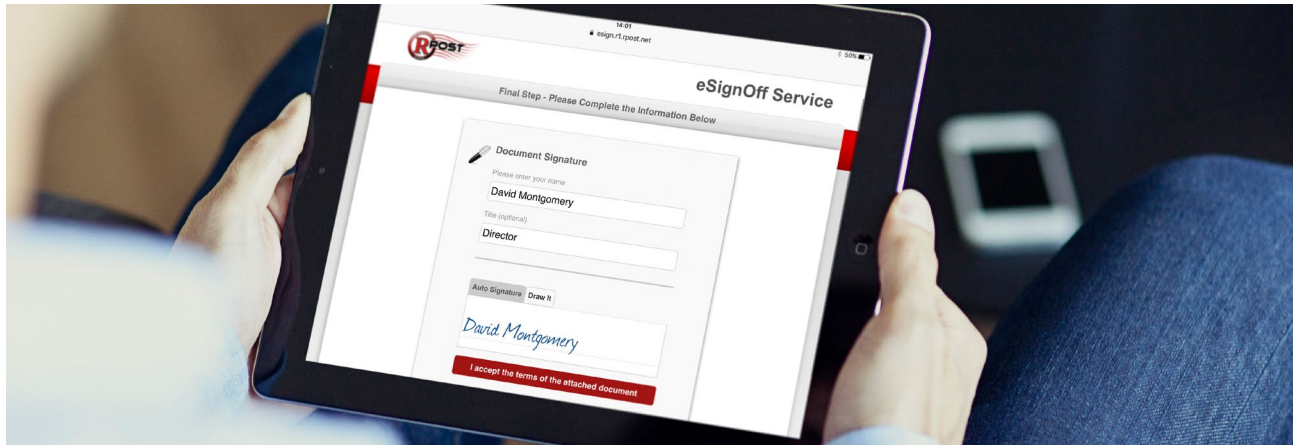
14:01
esign.r1.rpost.net
50%

RPOST

eSignOff Service

Final Step - Please Complete the Information Below

Document Signature

Please enter your name

David Montgomery

Title (optional)

Director

Auto Signature Draw It

David Montgomery

I accept the terms of the attached document